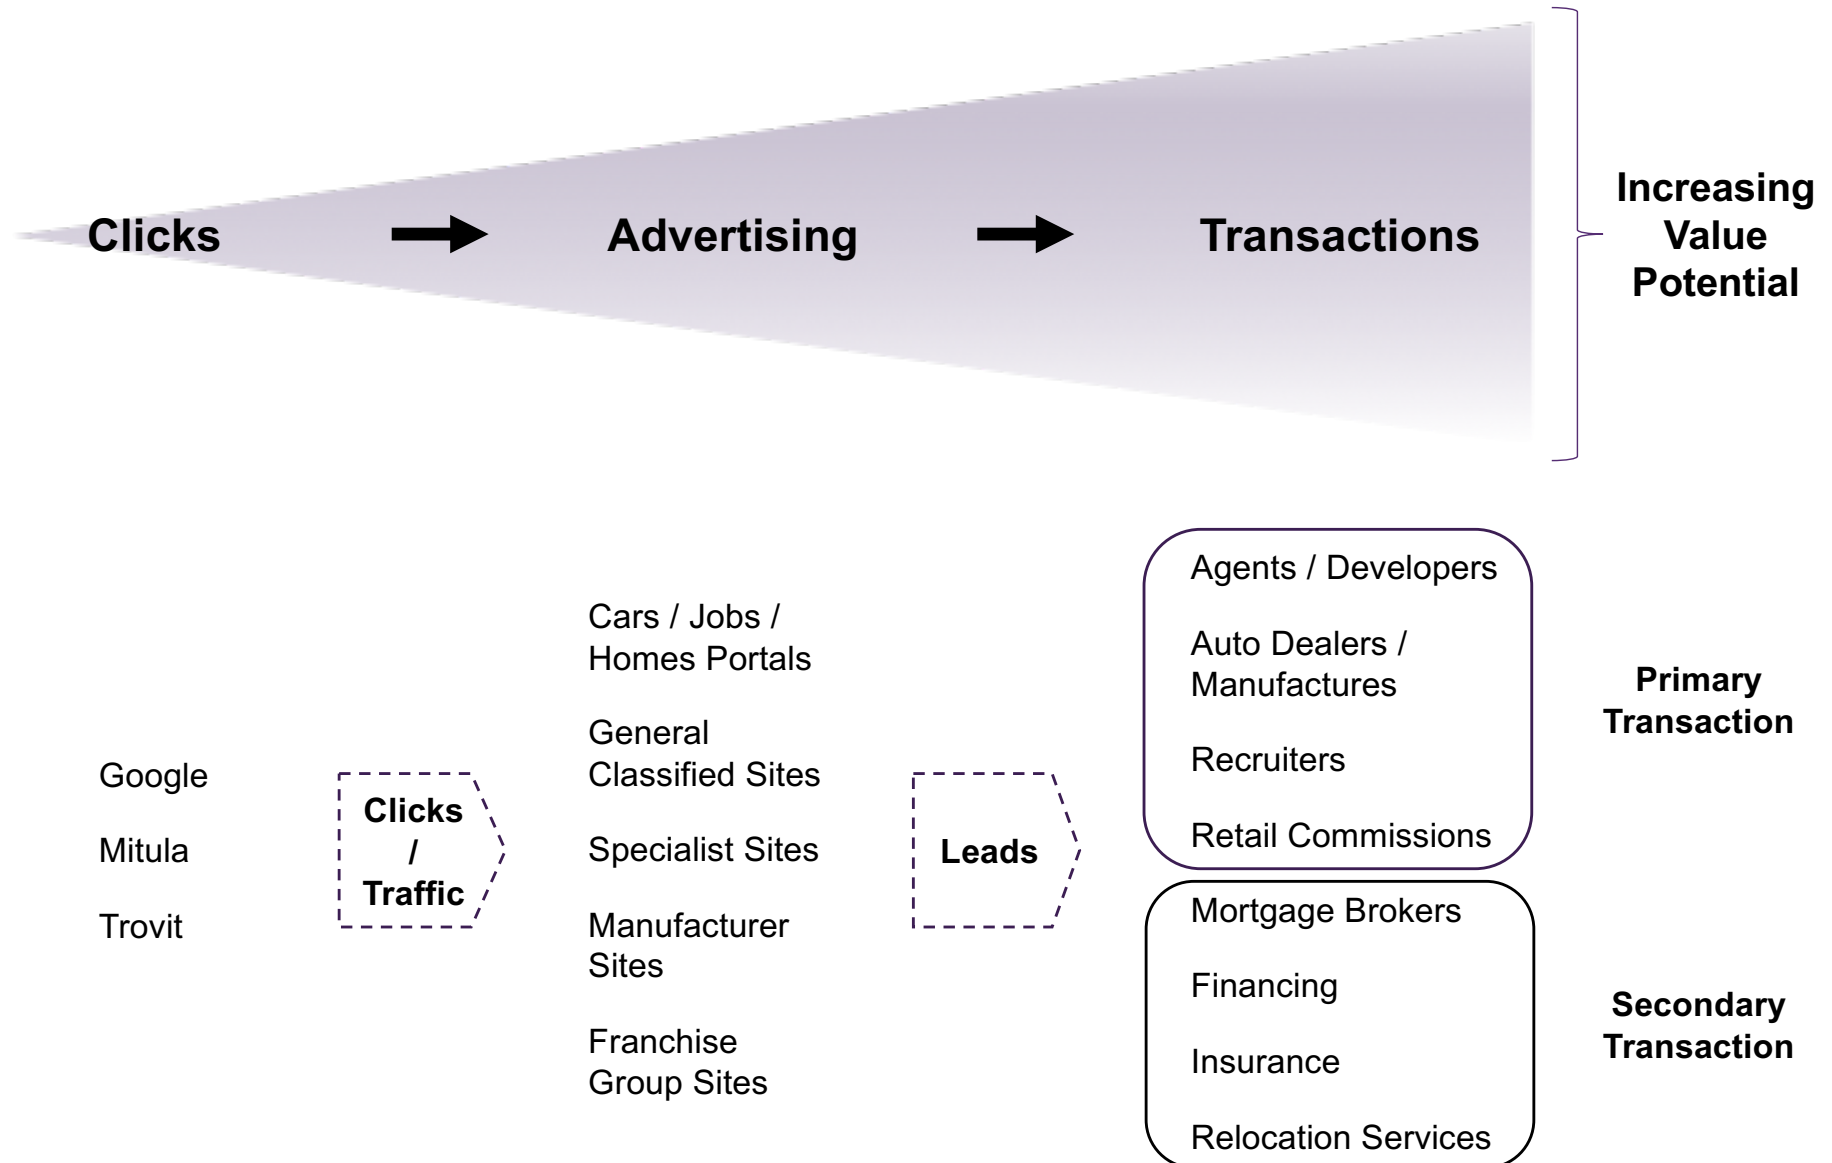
Clicks → Advertising → Transactions

Increasing Value Potential

Google

Mitula

Trovit

Clicks / Traffic

Cars / Jobs / Homes Portals

General Classified Sites

Specialist Sites

Manufacturer Sites

Franchise Group Sites

Leads

Agents / Developers

Auto Dealers / Manufactures

Recruiters

Retail Commissions

Primary Transaction

Mortgage Brokers

Financing

Insurance

Relocation Services

Secondary Transaction